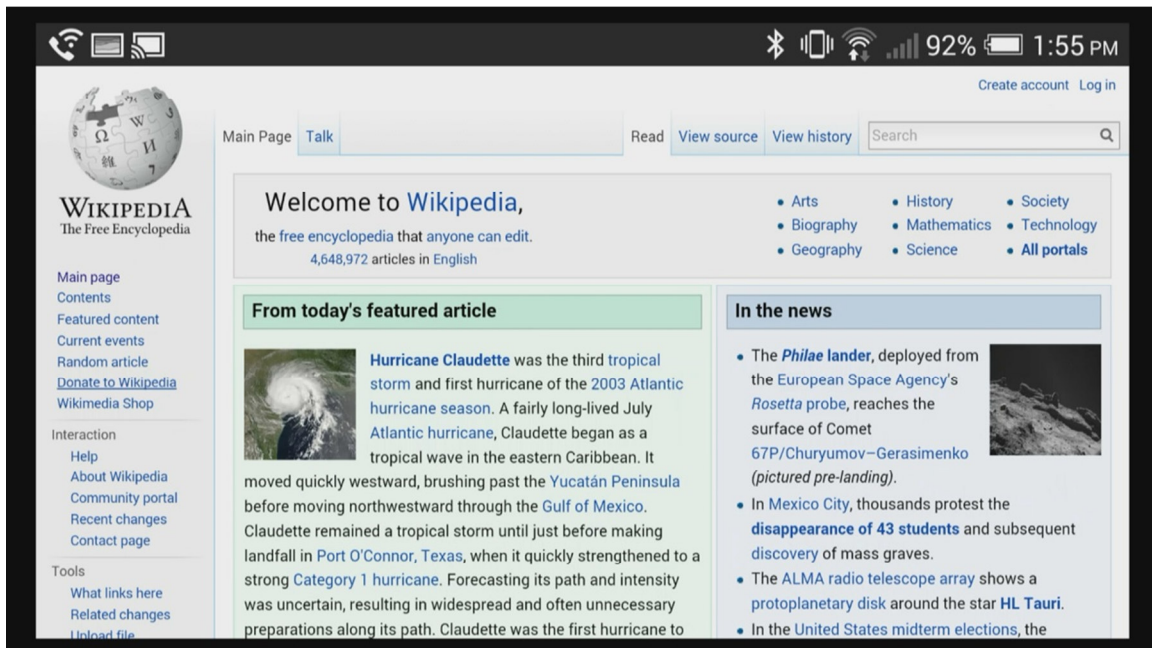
92% 1:55 PM

Create account Log in

WIKIPEDIA
The Free Encyclopedia

Main Page Talk Read View source View history Search

Main page
Contents
Featured content
Current events
Random article
Donate to Wikipedia
Wikimedia Shop

Interaction
Help
About Wikipedia
Community portal
Recent changes
Contact page

Tools
What links here
Related changes
Upload file

Welcome to Wikipedia,
the free encyclopedia that anyone can edit.
4,648,972 articles in English

• Arts
• Biography
• Geography
• History
• Mathematics
• Science
• Society
• Technology
• All portals

From today's featured article

Hurricane Claudette was the third tropical storm and first hurricane of the 2003 Atlantic hurricane season. A fairly long-lived July Atlantic hurricane, Claudette began as a tropical wave in the eastern Caribbean. It moved quickly westward, brushing past the Yucatán Peninsula before moving northwestward through the Gulf of Mexico. Claudette remained a tropical storm until just before making landfall in Port O'Connor, Texas, when it quickly strengthened to a strong Category 1 hurricane. Forecasting its path and intensity was uncertain, resulting in widespread and often unnecessary preparations along its path. Claudette was the first hurricane to

In the news

• The Philae lander, deployed from the European Space Agency's Rosetta probe, reaches the surface of Comet 67P/Churyumov–Gerasimenko (pictured pre-landing).
• In Mexico City, thousands protest the disappearance of 43 students and subsequent discovery of mass graves.
• The ALMA radio telescope array shows a protoplanetary disk around the star HL Tauri.
• In the United States midterm elections, the